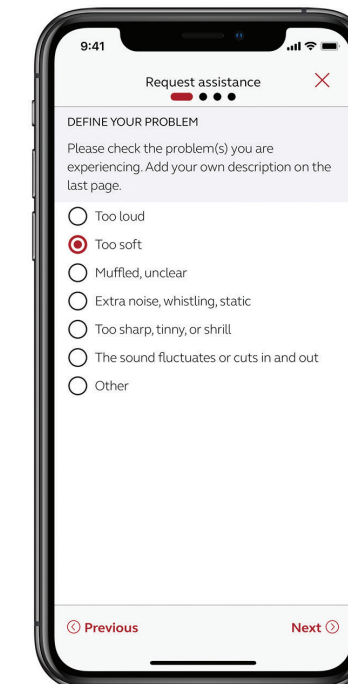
9:41

Request assistance

DEFINE YOUR PROBLEM

Please check the problem(s) you are experiencing. Add your own description on the last page.

Too loud

Too soft

Muffled, unclear

Extra noise, whistling, static

Too sharp, tinny, or shrill

The sound fluctuates or cuts in and out

Other

Previous

Next